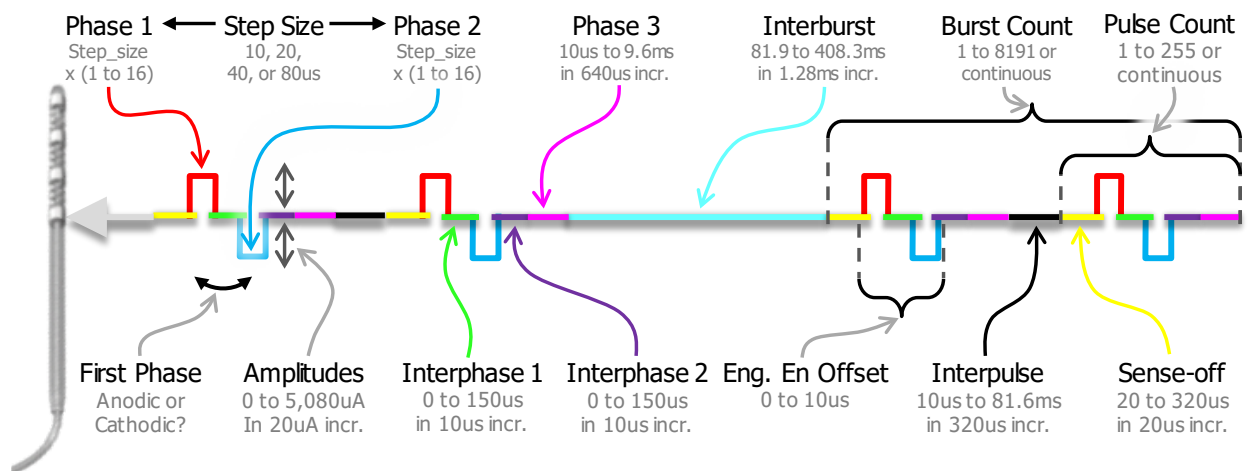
Phase 1 ⟵ Step Size ⟶ Phase 2
Step_size x (1 to 16)
10, 20, 40, or 80us
Step_size x (1 to 16)

Phase 3
10us to 9.6ms in 640us incr.

Interburst
81.9 to 408.3ms in 1.28ms incr.

Burst Count
1 to 8191 or continuous

Pulse Count
1 to 255 or continuous

First Phase
Anodic or Cathodic?

Amplitudes
0 to 5,080uA In 20uA incr.

Interphase 1
0 to 150us in 10us incr.

Interphase 2
0 to 150us in 10us incr.

Eng. En Offset
0 to 10us

Interpulse
10us to 81.6ms in 320us incr.

Sense-off
20 to 320us in 20us incr.